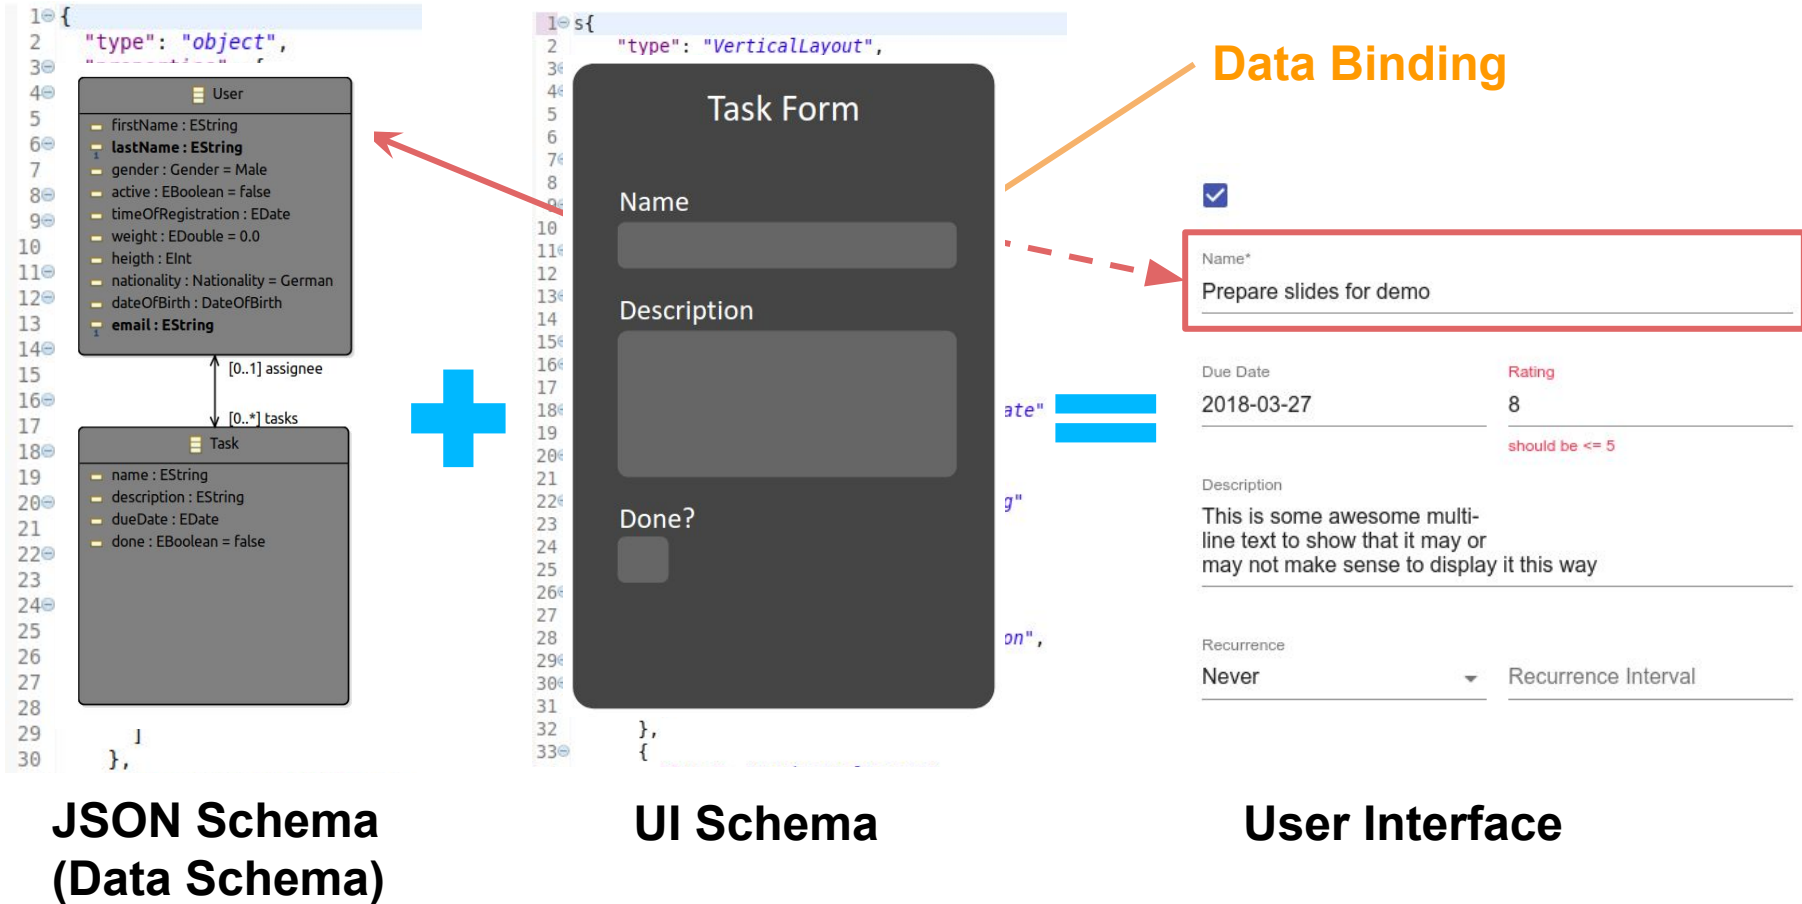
1 {
2 "type": "object",
3
4
5
6
7
8
9
10
11
12
13
14
15
16
17
18
19
20
21
22
23
24
25
26
27
28
29 ]
30 },

User
firstName : EString
lastName : EString
gender : Gender = Male
active : EBoolean = false
timeOfRegistration : EDate
weight : EDouble = 0.0
heigth : EInt
nationality : Nationality = German
dateOfBirth : DateOfBirth
email : EString

[0..1] assignee
[0..*] tasks

Task
name : EString
description : EString
dueDate : EDate
done : EBoolean = false

1 {
2 "type": "VerticalLayout",
3
4
5
6
7
8
9
10
11
12
13
14
15
16
17
18
19
20
21
22
23
24
25
26
27
28
29
30
31
32 },
33 {

Task Form
Name
Description
Done?

ate"
g"
on",

Data Binding

Name*
Prepare slides for demo
Due Date
2018-03-27
Rating
8
should be <= 5
Description
This is some awesome multi-line text to show that it may or may not make sense to display it this way
Recurrence
Never
Recurrence Interval

JSON Schema (Data Schema)

UI Schema

User Interface